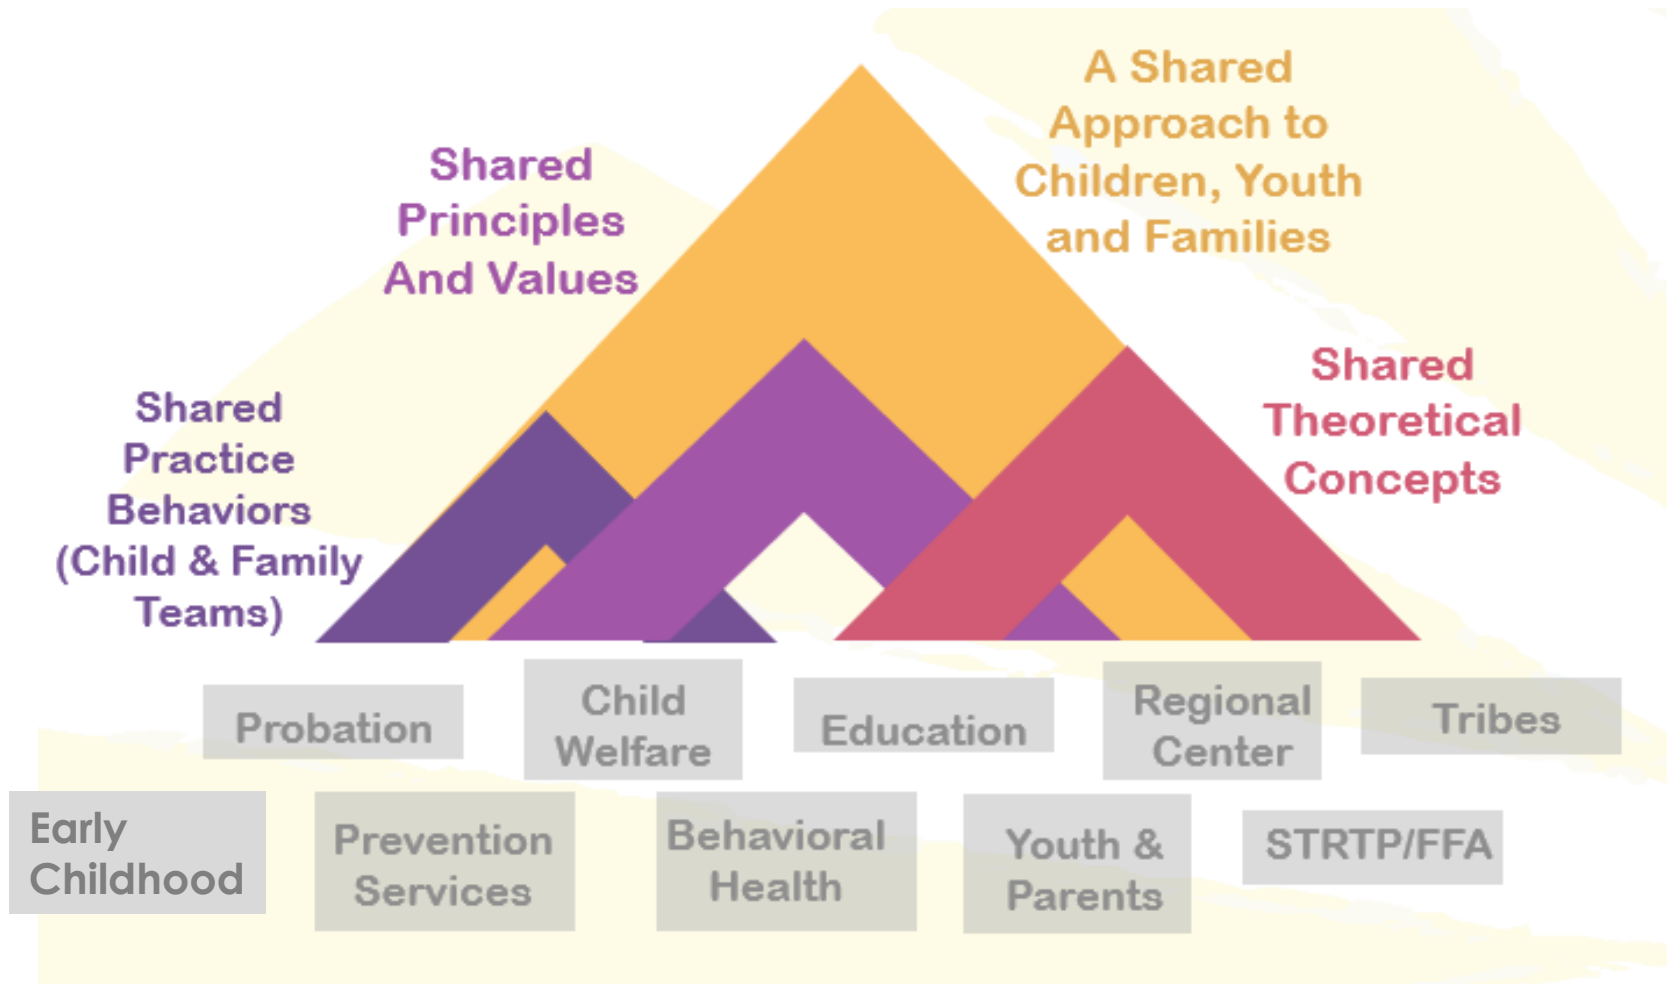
A Shared Approach to Children, Youth and Families

Shared Principles And Values

Shared Practice Behaviors (Child & Family Teams)

Shared Theoretical Concepts

Probation

Child Welfare

Education

Regional Center

Tribes

Early Childhood

Prevention Services

Behavioral Health

Youth & Parents

STRTP/FFA